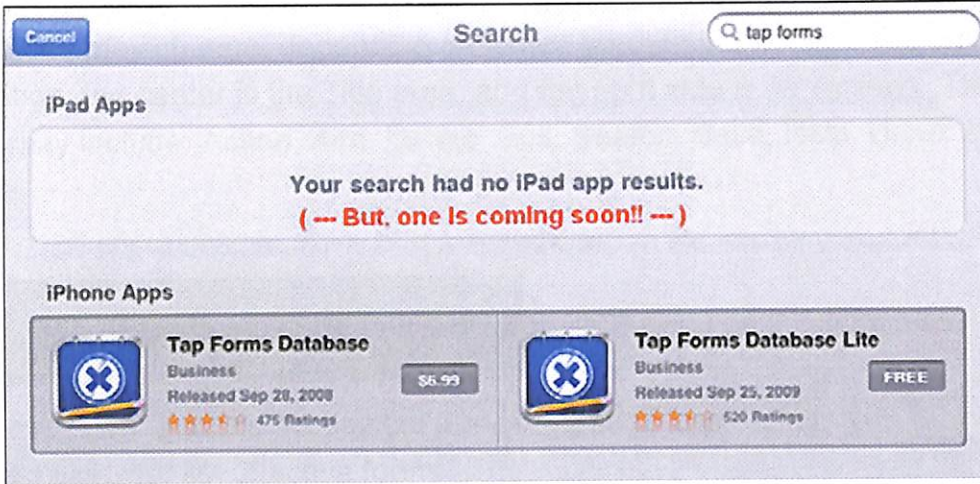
Cancel

Search

tap forms

iPad Apps

Your search had no iPad app results.
( --- But, one is coming soon!! --- )

iPhone Apps

Tap Forms Database
Business
Released Sep 28, 2008
475 Ratings
$6.99

Tap Forms Database Lite
Business
Released Sep 25, 2009
520 Ratings
FREE